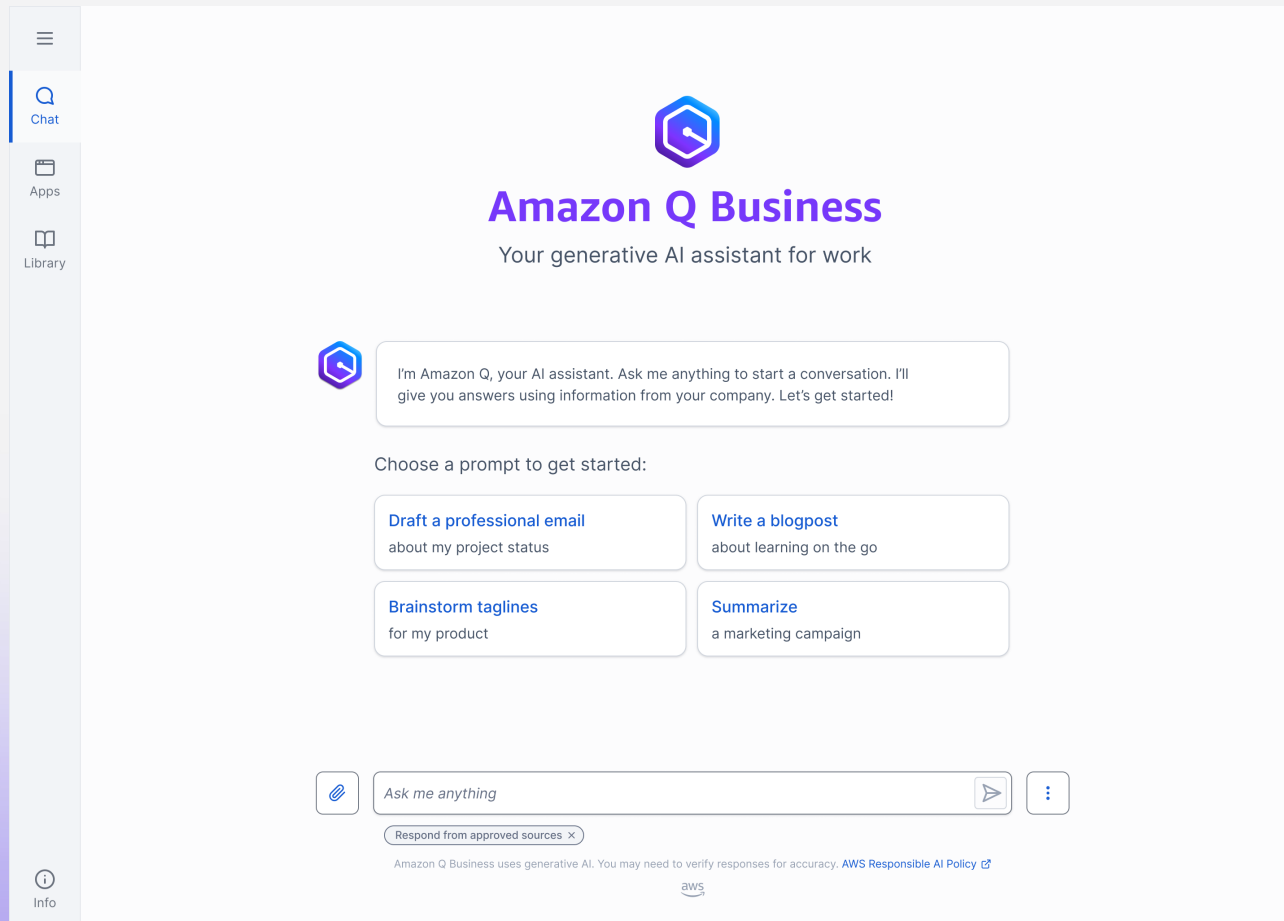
Chat

Apps

Library

Amazon Q Business

Your generative AI assistant for work

I'm Amazon Q, your AI assistant. Ask me anything to start a conversation. I'll give you answers using information from your company. Let's get started!

Choose a prompt to get started:

Draft a professional email
about my project status

Write a blogpost
about learning on the go

Brainstorm taglines
for my product

Summarize
a marketing campaign

Ask me anything

Respond from approved sources ×

Amazon Q Business uses generative AI. You may need to verify responses for accuracy. AWS Responsible AI Policy

aws

Info